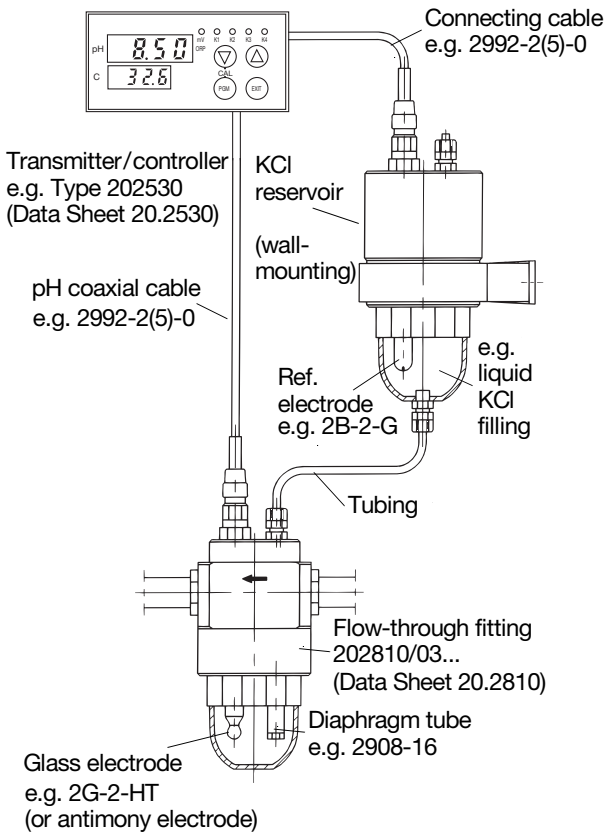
pH 8.50 mV ORP K1 K2 K3 K4
C 32.6
CAL PGM EXIT

Connecting cable
e.g. 2992-2(5)-0

Transmitter/controller
e.g. Type 202530
(Data Sheet 20.2530)

KCl
reservoir

(wall-
mounting)

pH coaxial cable
e.g. 2992-2(5)-0

Ref.
electrode
e.g. 2B-2-G

e.g.
liquid
KCl
filling

Tubing

Flow-through fitting
202810/03...
(Data Sheet 20.2810)

Diaphragm tube
e.g. 2908-16

Glass electrode
e.g. 2G-2-HT
(or antimony electrode)